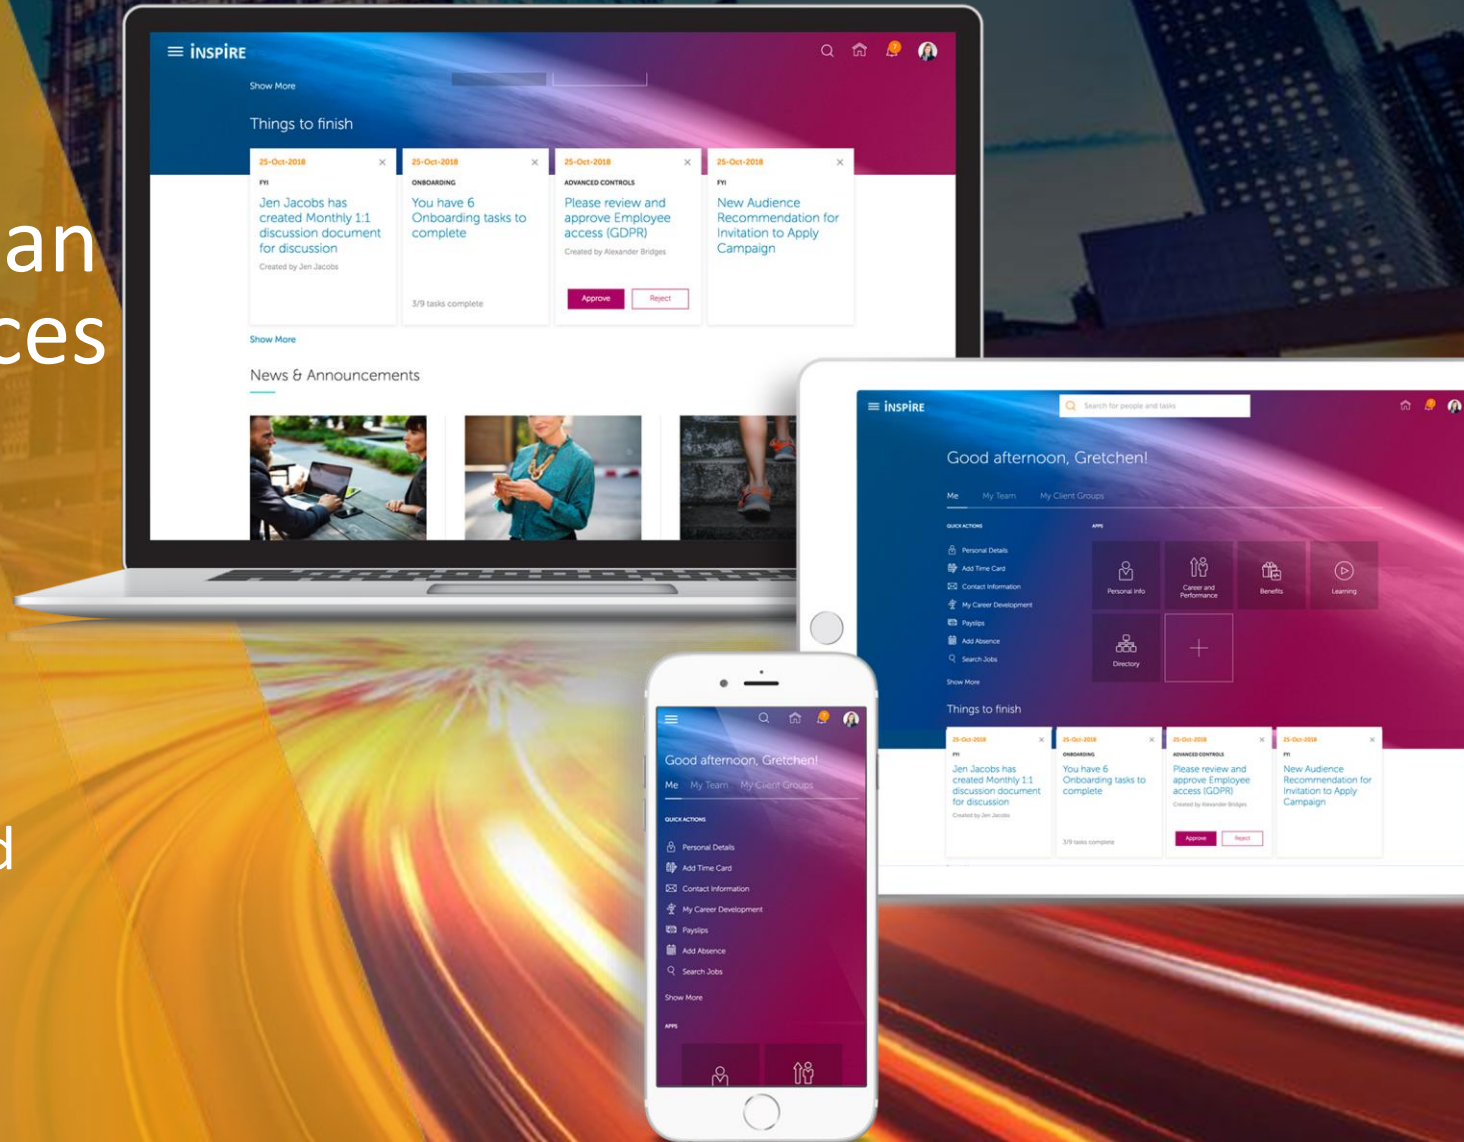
an
ces

d

INSPIRE

Show More

Things to finish

25-Oct-2018
FYI
Jen Jacobs has created Monthly 1:1 discussion document for discussion
Created by Jen Jacobs

25-Oct-2018
ONBOARDING
You have 6 Onboarding tasks to complete
3/9 tasks complete

25-Oct-2018
ADVANCED CONTROLS
Please review and approve Employee access (GDPR)
Created by Alexander Bridges
Approve
Reject

25-Oct-2018
FYI
New Audience Recommendation for Invitation to Apply Campaign

Show More

News & Announcements

INSPIRE
Search for people and tasks

Good afternoon, Gretchen!

Me
My Team
My Client Groups

QUICK ACTIONS
Personal Details
Add Time Card
Contact Information
My Career Development
Payslips
Add Absence
Search Jobs
Show More

APPS
Personal Info
Career and Performance
Benefits
Learning
Directory

Things to finish

25-Oct-2018
FYI
Jen Jacobs has created Monthly 1:1 discussion document for discussion
Created by Jen Jacobs

25-Oct-2018
ONBOARDING
You have 6 Onboarding tasks to complete
3/9 tasks complete

25-Oct-2018
ADVANCED CONTROLS
Please review and approve Employee access (GDPR)
Created by Alexander Bridges
Approve
Reject

25-Oct-2018
FYI
New Audience Recommendation for Invitation to Apply Campaign

Good afternoon, Gretchen!
Me
My Team
My Client Groups
QUICK ACTIONS
Personal Details
Add Time Card
Contact Information
My Career Development
Payslips
Add Absence
Search Jobs
Show More
APPS